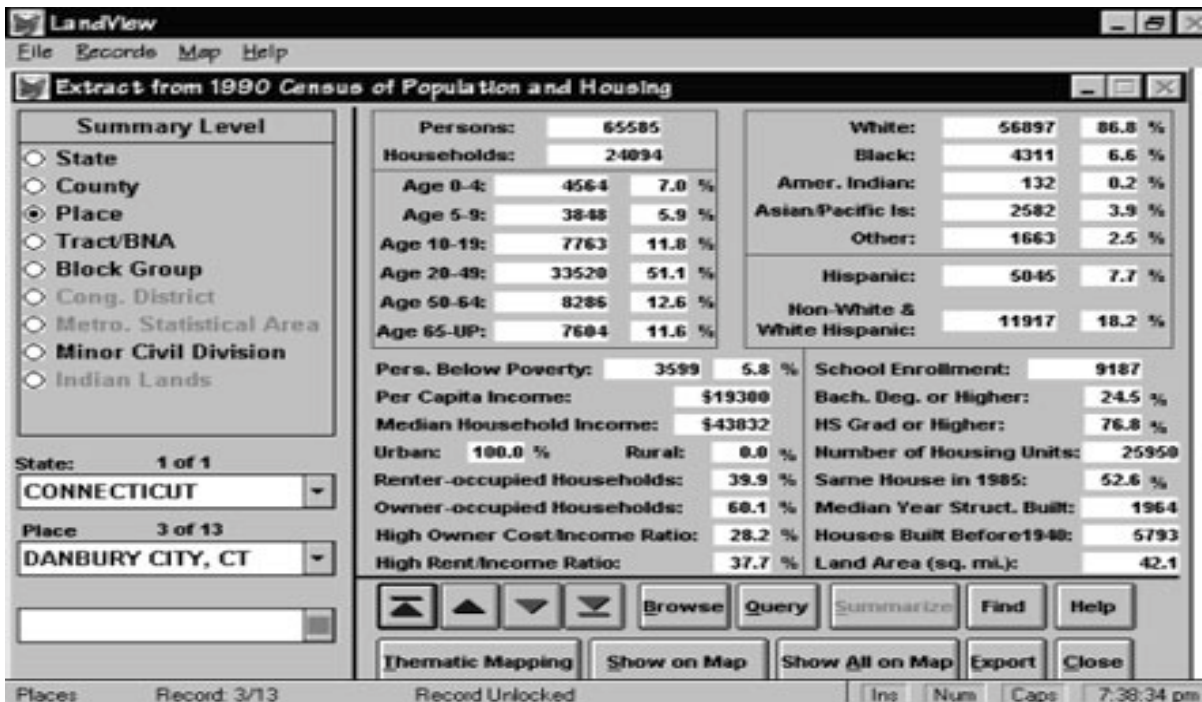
LandView
File Records Map Help
Extract from 1990 Census of Population and Housing

Summary Level
State
County
Place
Tract/BNA
Block Group
Cong. District
Metro. Statistical Area
Minor Civil Division
Indian Lands

State: 1 of 1
CONNECTICUT
Place 3 of 13
DANBURY CITY, CT

| Persons: | 65585 | |
|---|---|---|
| Households: | 24094 | |
| Age 0-4: | 4564 | 7.0 % |
| Age 5-9: | 3848 | 5.9 % |
| Age 10-19: | 7763 | 11.8 % |
| Age 20-49: | 33520 | 51.1 % |
| Age 50-64: | 8286 | 12.6 % |
| Age 65-UP: | 7604 | 11.6 % |

| White: | 56897 | 86.8 % |
|---|---|---|
| Black: | 4311 | 6.6 % |
| Amer. Indian: | 132 | 0.2 % |
| Asian/Pacific Is: | 2582 | 3.9 % |
| Other: | 1663 | 2.5 % |
| Hispanic: | 5045 | 7.7 % |
| Non-White & White Hispanic: | 11917 | 18.2 % |

Pers. Below Poverty: 3599 5.8 %
Per Capita Income: $19300
Median Household Income: $43832
Urban: 100.0 % Rural: 0.0 %
Renter-occupied Households: 39.9 %
Owner-occupied Households: 60.1 %
High Owner Cost/Income Ratio: 28.2 %
High Rent/Income Ratio: 37.7 %

School Enrollment: 9187
Bach. Deg. or Higher: 24.5 %
HS Grad or Higher: 76.8 %
Number of Housing Units: 25950
Same House in 1985: 52.6 %
Median Year Struct. Built: 1964
Houses Built Before1940: 5793
Land Area (sq. mi.): 42.1

Browse Query Summarize Find Help
Thematic Mapping Show on Map Show All on Map Export Close

Places Record: 3/13 Record Unlocked Ins Num Caps 7:38:34 pm